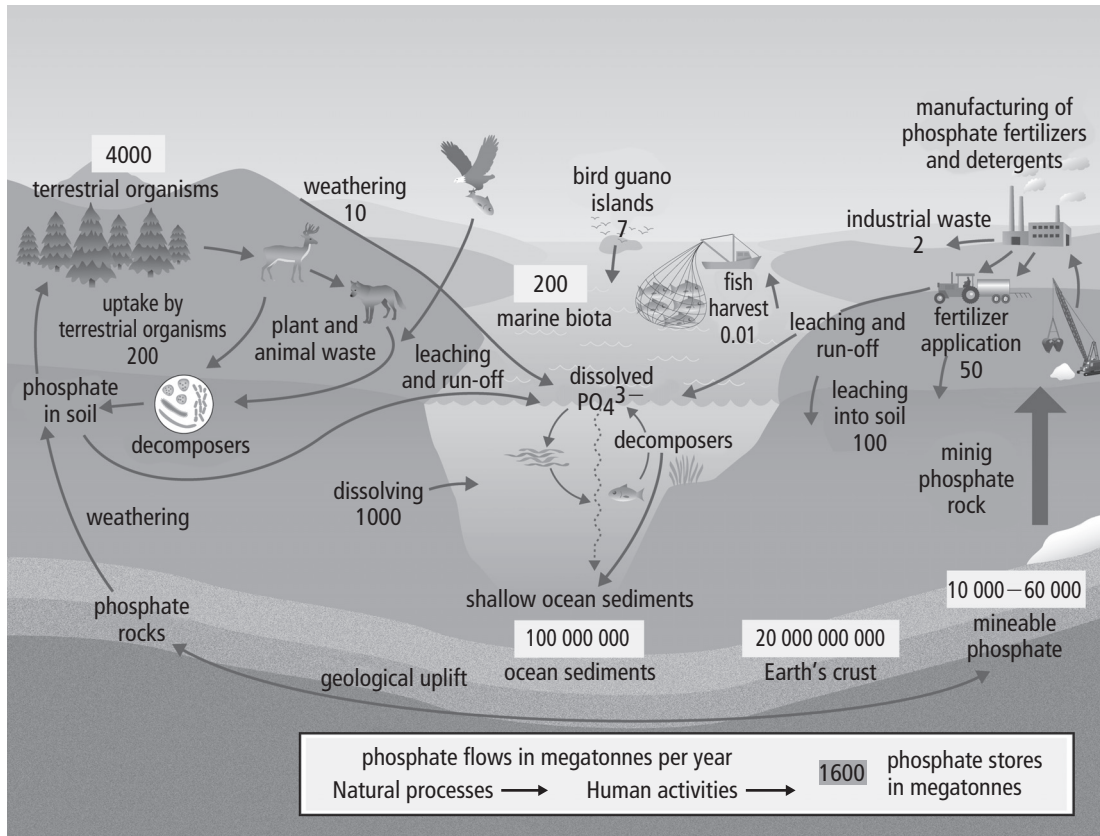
4000
terrestrial organisms

weathering
10

bird guano
islands
7

manufacturing of
phosphate fertilizers
and detergents

industrial waste
2

200
marine biota

fish
harvest
0.01

uptake by
terrestrial organisms
200

plant and
animal waste

leaching
and run-off

dissolved
$PO_4^{3-}$

leaching and
run-off

fertilizer
application
50

phosphate
in soil

decomposers

decomposers

leaching
into soil
100

minig
phosphate
rock

dissolving
1000

weathering

phosphate
rocks

shallow ocean sediments

100 000 000
ocean sediments

20 000 000 000
Earth's crust

10 000 – 60 000
mineable
phosphate

geological uplift

phosphate flows in megatonnes per year
Natural processes ⟶ Human activities ⟶

1600 phosphate stores
in megatonnes